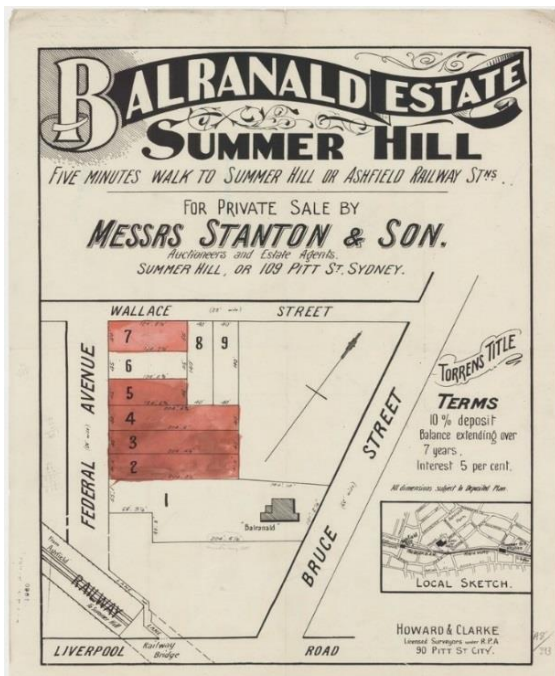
BALRANALD ESTATE
SUMMER HILL

FIVE MINUTES WALK TO SUMMER HILL OR ASHFIELD RAILWAY STNS.

FOR PRIVATE SALE BY
MESSRS STANTON & SON.
Auctioneers and Estate Agents.
SUMMER HILL, OR 109 PITT ST. SYDNEY.

WALLACE STREET

7 8 9
6
5
4
3
2
1

FEDERAL AVENUE

Balranald

BRUCE STREET

TORRENS TITLE

TERMS
10% deposit
Balance extending over 7 years.
Interest 5 per cent.

All dimensions subject to Deposited Plan.

LOCAL SKETCH.

RAILWAY
Ashfield
Summer Hill
Railway Bridge

LIVERPOOL ROAD

HOWARD & CLARKE
Licensed Surveyors under R.P.A.
90 PITT ST CITY.